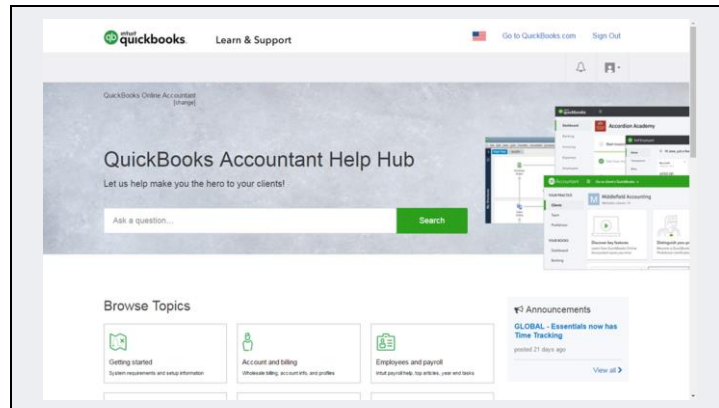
intuit quickbooks. Learn & Support

Go to QuickBooks.com Sign Out

QuickBooks Online Accountant [change]

QuickBooks Accountant Help Hub

Let us help make you the hero to your clients!

Ask a question...

Search

quickbooks

Accordion Academy

Middlefield Accounting

Discover key features

Browse Topics

Getting started
System requirements and setup information

Account and billing
Wholesale billing, account info, and profiles

Employees and payroll
Intuit payroll help, top articles, year end tasks

Announcements

GLOBAL - Essentials now has Time Tracking

posted 21 days ago

View all >